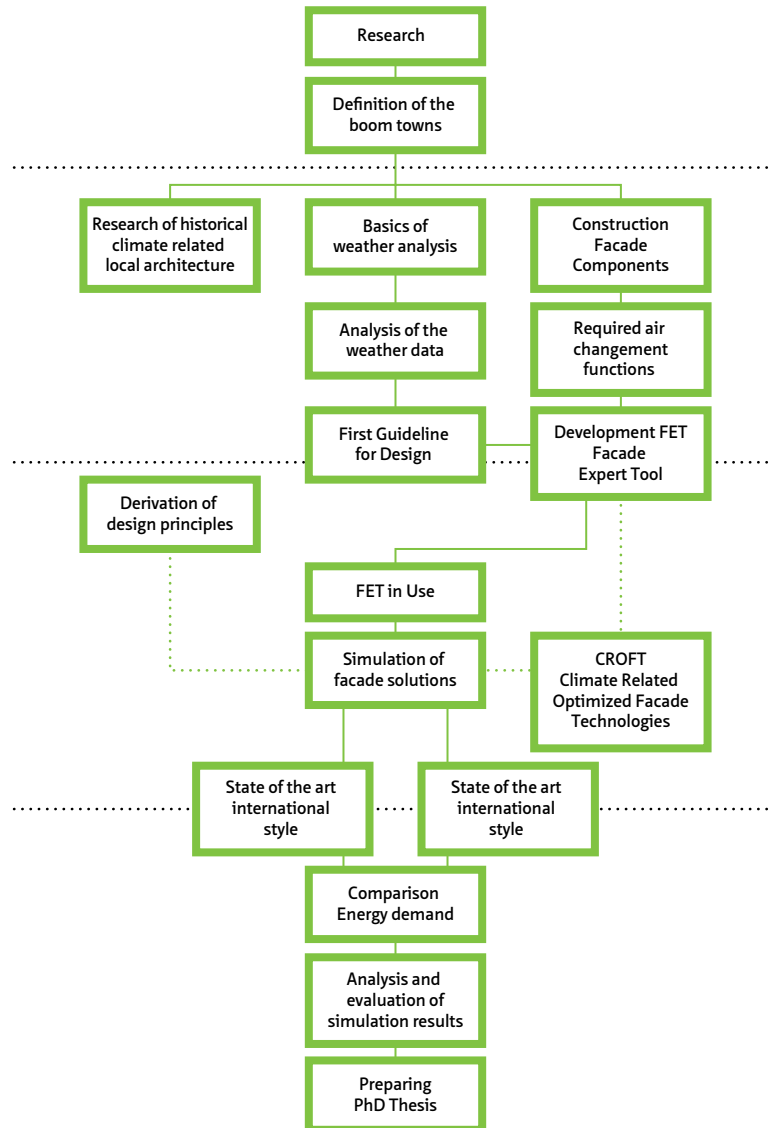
Research

Definition of the boom towns

Research of historical climate related local architecture

Basics of weather analysis

Construction Facade Components

Analysis of the weather data

Required air changement functions

First Guideline for Design

Development FET Facade Expert Tool

Derivation of design principles

FET in Use

Simulation of facade solutions

CROFT Climate Related Optimized Facade Technologies

State of the art international style

State of the art international style

Comparison Energy demand

Analysis and evaluation of simulation results

Preparing PhD Thesis